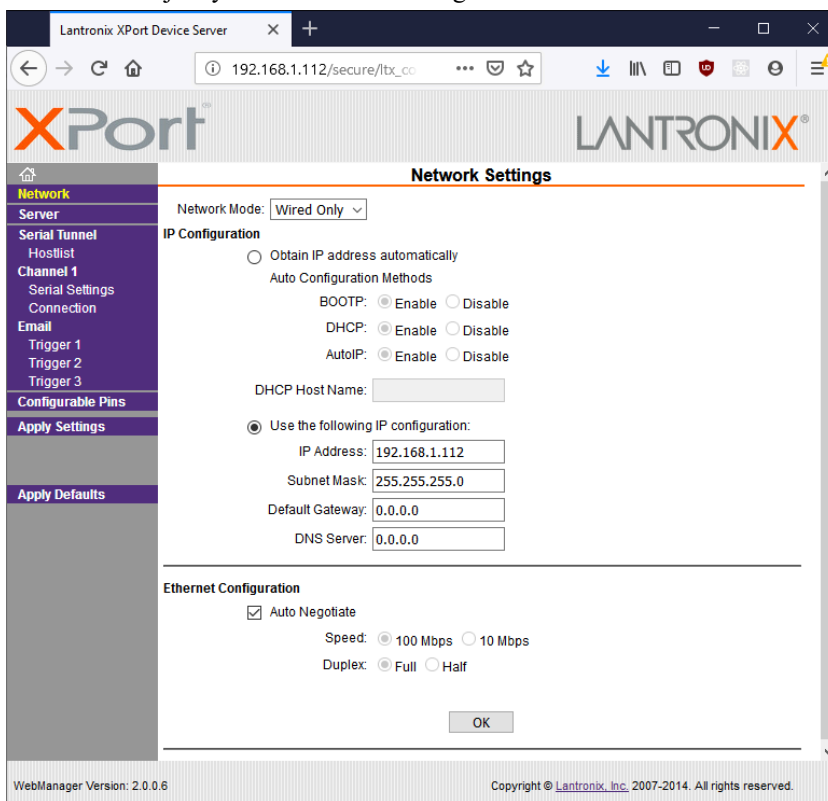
Lantronix XPort Device Server

192.168.1.112/secure/ltx_co

XPort

LANTRONIX

Network
Server
Serial Tunnel
Hostlist
Channel 1
Serial Settings
Connection
Email
Trigger 1
Trigger 2
Trigger 3
Configurable Pins
Apply Settings

Apply Defaults

Network Settings

Network Mode: Wired Only

IP Configuration

Obtain IP address automatically

Auto Configuration Methods

BOOTP: Enable Disable

DHCP: Enable Disable

AutoIP: Enable Disable

DHCP Host Name:

Use the following IP configuration:

IP Address: 192.168.1.112

Subnet Mask: 255.255.255.0

Default Gateway: 0.0.0.0

DNS Server: 0.0.0.0

Ethernet Configuration

Auto Negotiate

Speed: 100 Mbps 10 Mbps

Duplex: Full Half

OK

WebManager Version: 2.0.0.6

Copyright © Lantronix, Inc. 2007-2014. All rights reserved.